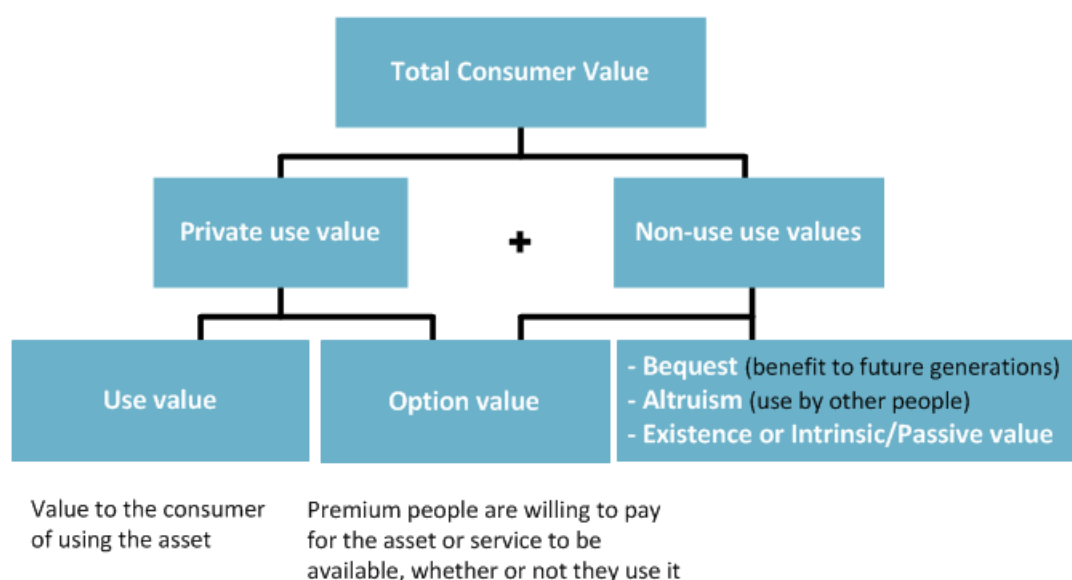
Total Consumer Value

Private use value

+

Non-use use values

Use value

Option value

- Bequest (benefit to future generations)
- Altruism (use by other people)
- Existence or Intrinsic/Passive value

Value to the consumer of using the asset

Premium people are willing to pay for the asset or service to be available, whether or not they use it